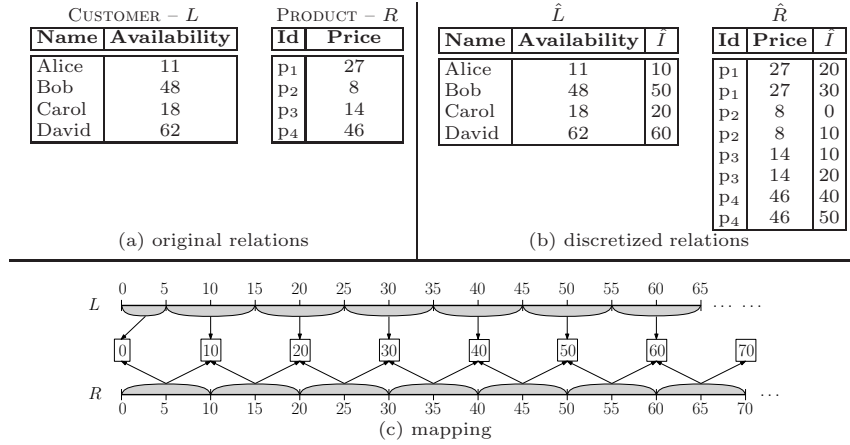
CUSTOMER – $L$

| Name | Availability |
|---|---|
| Alice | 11 |
| Bob | 48 |
| Carol | 18 |
| David | 62 |

PRODUCT – $R$

| Id | Price |
|---|---|
| $p_1$ | 27 |
| $p_2$ | 8 |
| $p_3$ | 14 |
| $p_4$ | 46 |

(a) original relations

$\hat{L}$

| Name | Availability | $\hat{I}$ |
|---|---|---|
| Alice | 11 | 10 |
| Bob | 48 | 50 |
| Carol | 18 | 20 |
| David | 62 | 60 |

$\hat{R}$

| Id | Price | $\hat{I}$ |
|---|---|---|
| $p_1$ | 27 | 20 |
| $p_1$ | 27 | 30 |
| $p_2$ | 8 | 0 |
| $p_2$ | 8 | 10 |
| $p_3$ | 14 | 10 |
| $p_3$ | 14 | 20 |
| $p_4$ | 46 | 40 |
| $p_4$ | 46 | 50 |

(b) discretized relations

$L$ 0 5 10 15 20 25 30 35 40 45 50 55 60 65 ... ...

0 10 20 30 40 50 60 70

$R$ 0 5 10 15 20 25 30 35 40 45 50 55 60 65 70 ...

(c) mapping